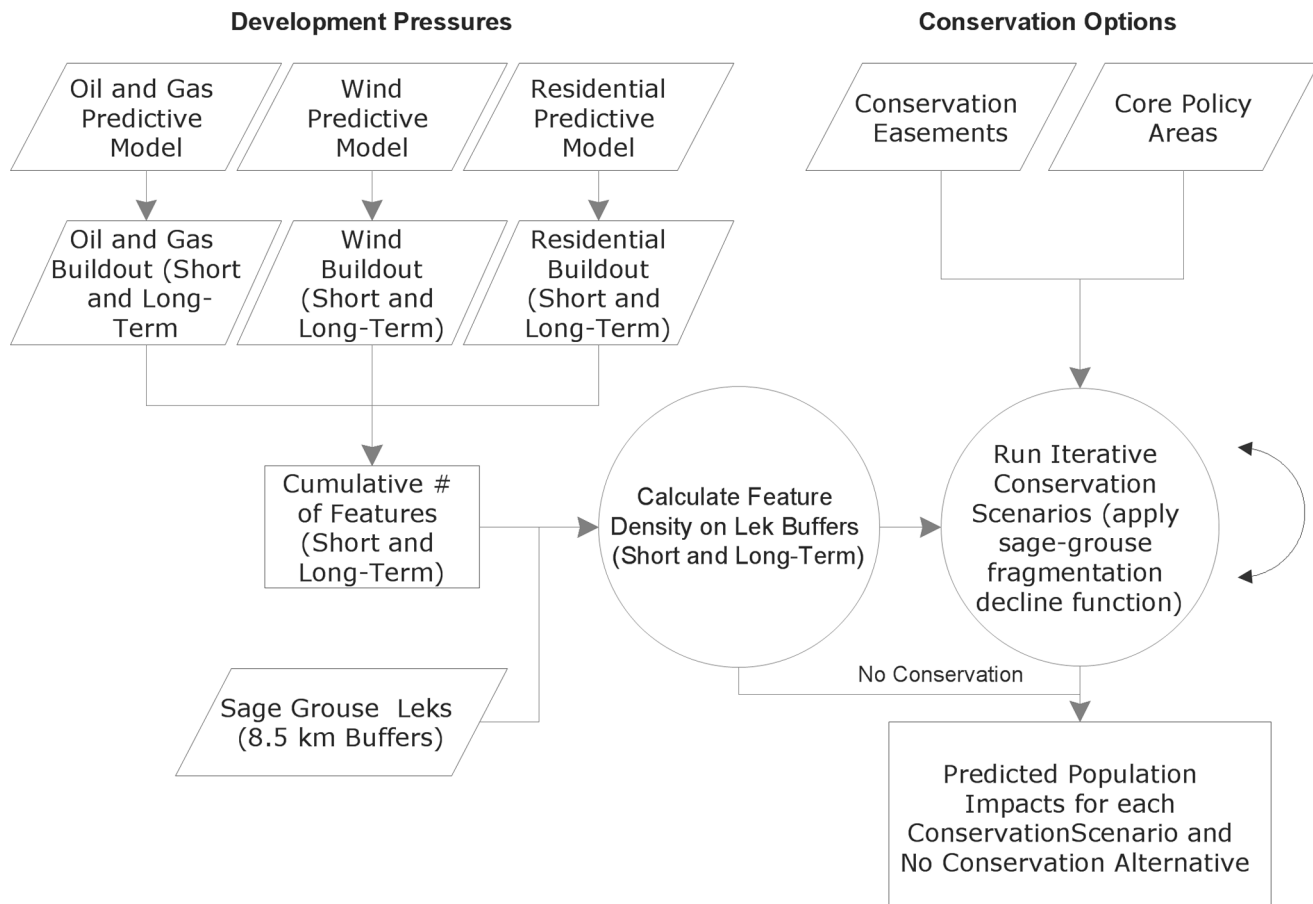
Development Pressures

Conservation Options

Oil and Gas Predictive Model

Wind Predictive Model

Residential Predictive Model

Conservation Easements

Core Policy Areas

Oil and Gas Buildout (Short and Long-Term

Wind Buildout (Short and Long-Term)

Residential Buildout (Short and Long-Term)

Cumulative # of Features (Short and Long-Term)

Calculate Feature Density on Lek Buffers (Short and Long-Term)

Run Iterative Conservation Scenarios (apply sage-grouse fragmentation decline function)

No Conservation

Sage Grouse Leks (8.5 km Buffers)

Predicted Population Impacts for each ConservationScenario and No Conservation Alternative